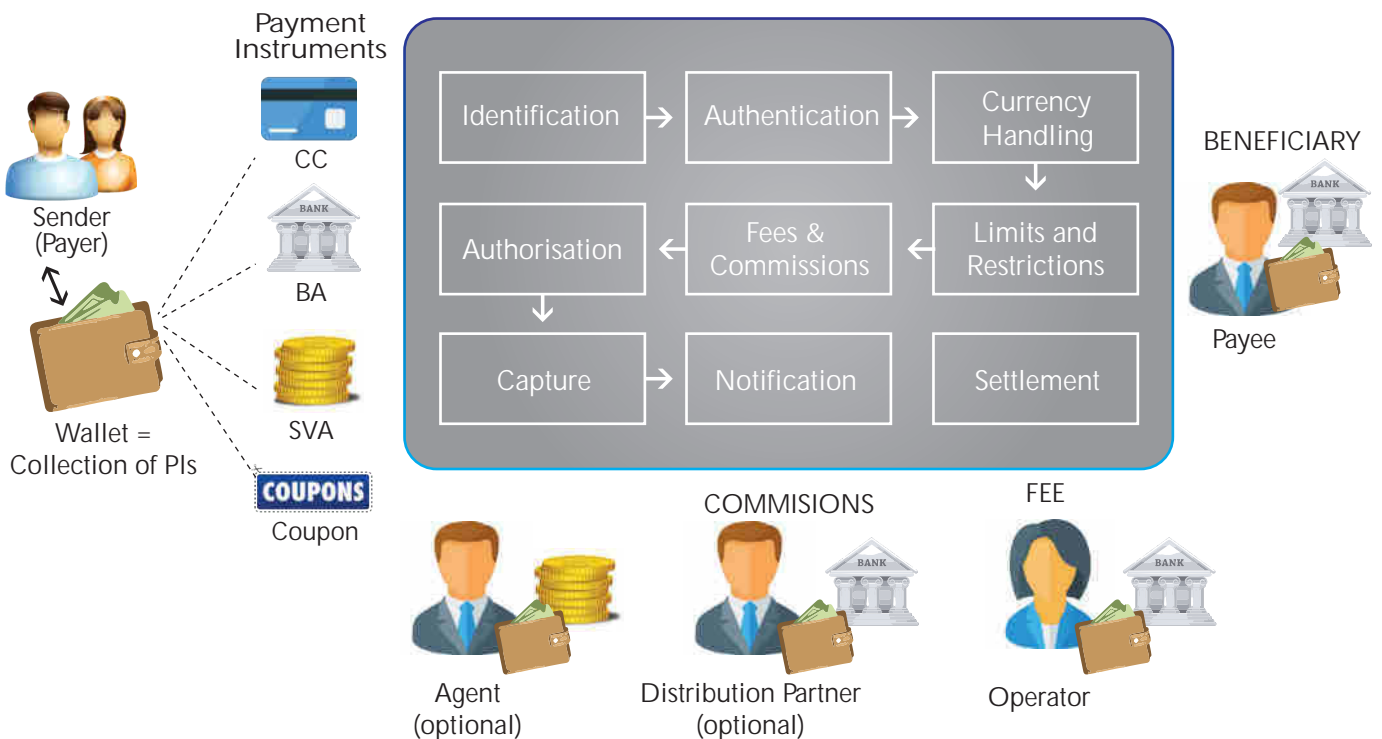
Payment Instruments

Sender (Payer)

CC

BA

SVA

COUPONS

Coupon

Wallet = Collection of PIs

Identification

Authentication

Currency Handling

Authorisation

Fees & Commissions

Limits and Restrictions

Capture

Notification

Settlement

BENEFICIARY

BANK

Payee

BANK

BANK

COMMISIONS

FEE

BANK

BANK

Agent (optional)

Distribution Partner (optional)

Operator